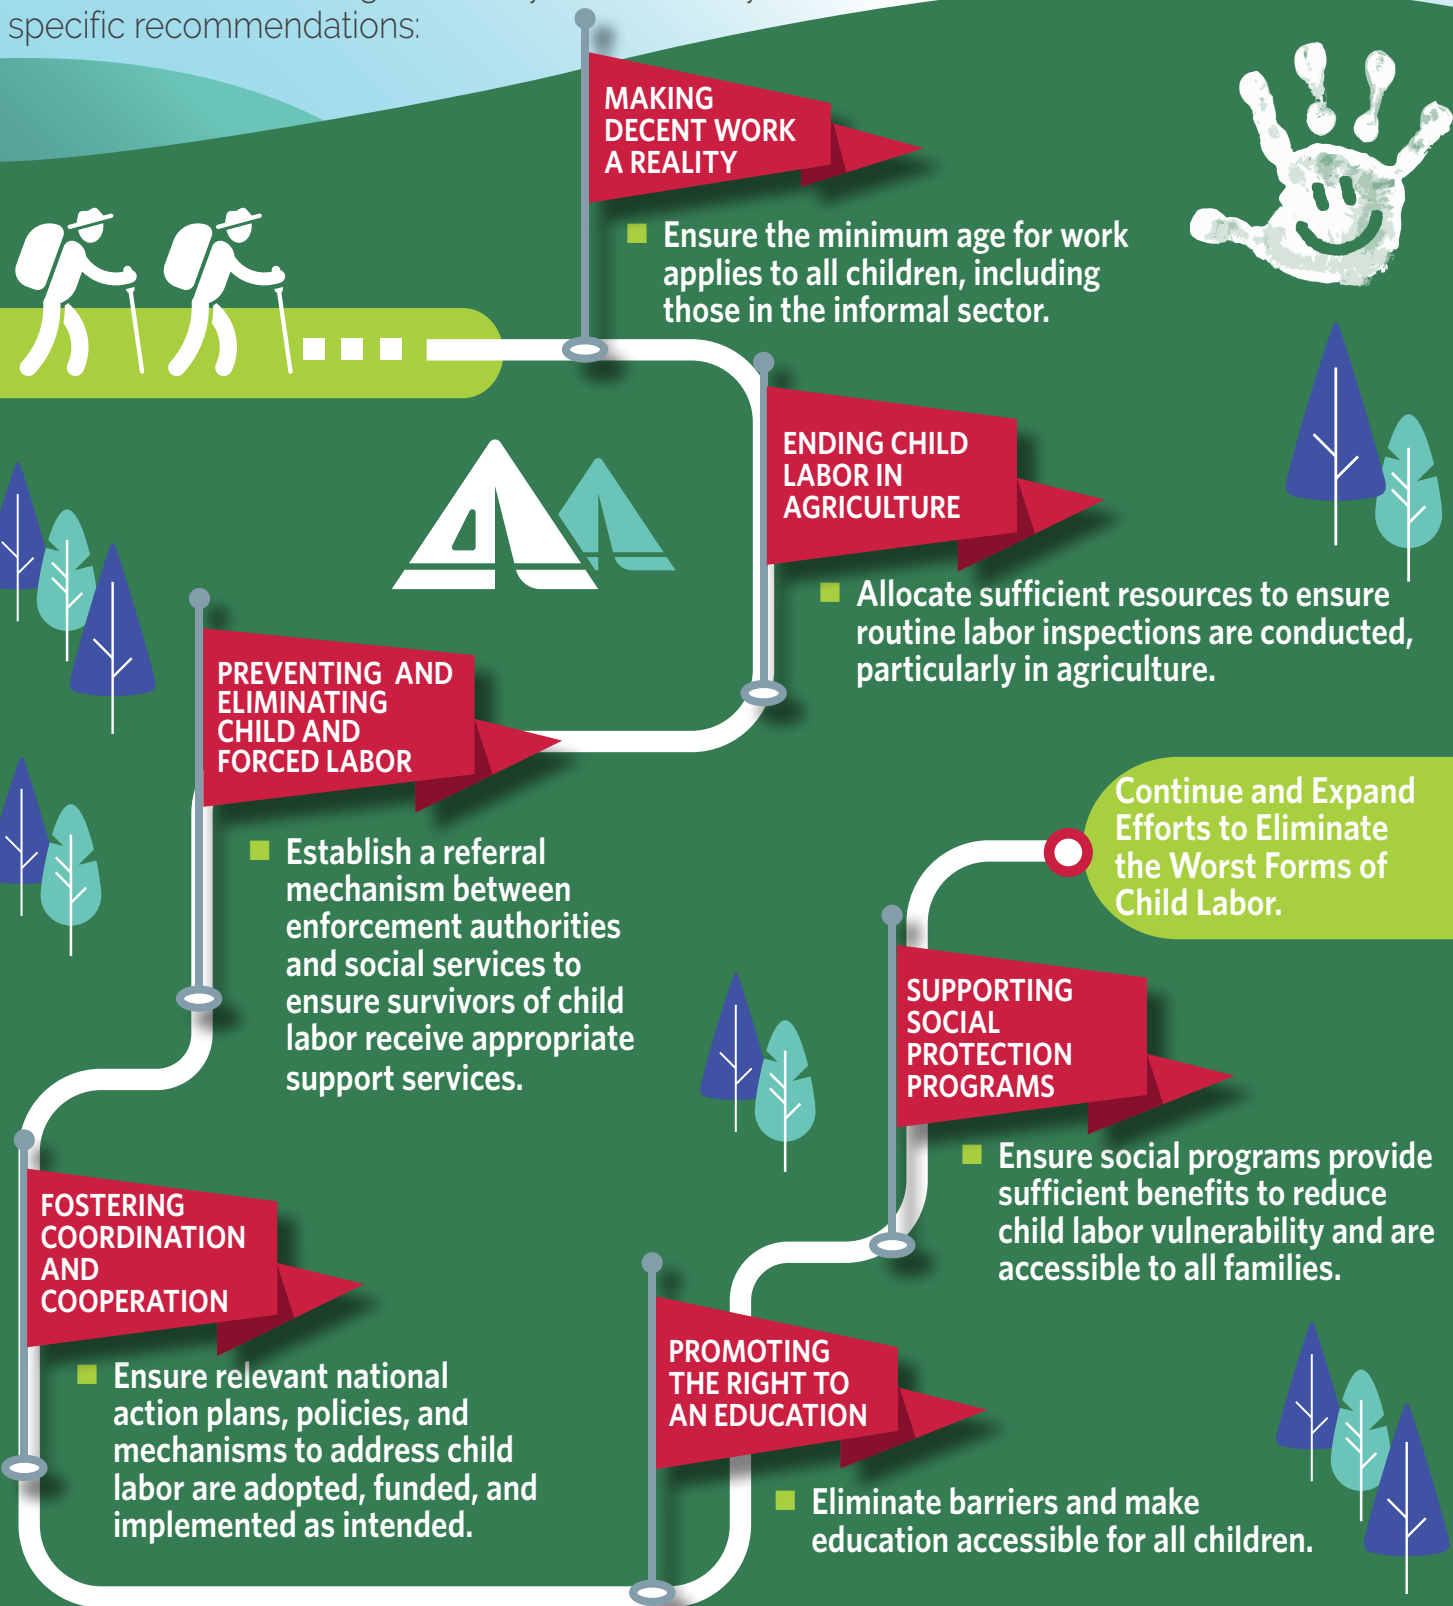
specific recommendations:

MAKING DECENT WORK A REALITY

Ensure the minimum age for work applies to all children, including those in the informal sector.

ENDING CHILD LABOR IN AGRICULTURE

Allocate sufficient resources to ensure routine labor inspections are conducted, particularly in agriculture.

PREVENTING AND ELIMINATING CHILD AND FORCED LABOR

Establish a referral mechanism between enforcement authorities and social services to ensure survivors of child labor receive appropriate support services.

Continue and Expand Efforts to Eliminate the Worst Forms of Child Labor.

SUPPORTING SOCIAL PROTECTION PROGRAMS

Ensure social programs provide sufficient benefits to reduce child labor vulnerability and are accessible to all families.

FOSTERING COORDINATION AND COOPERATION

Ensure relevant national action plans, policies, and mechanisms to address child labor are adopted, funded, and implemented as intended.

PROMOTING THE RIGHT TO AN EDUCATION

Eliminate barriers and make education accessible for all children.